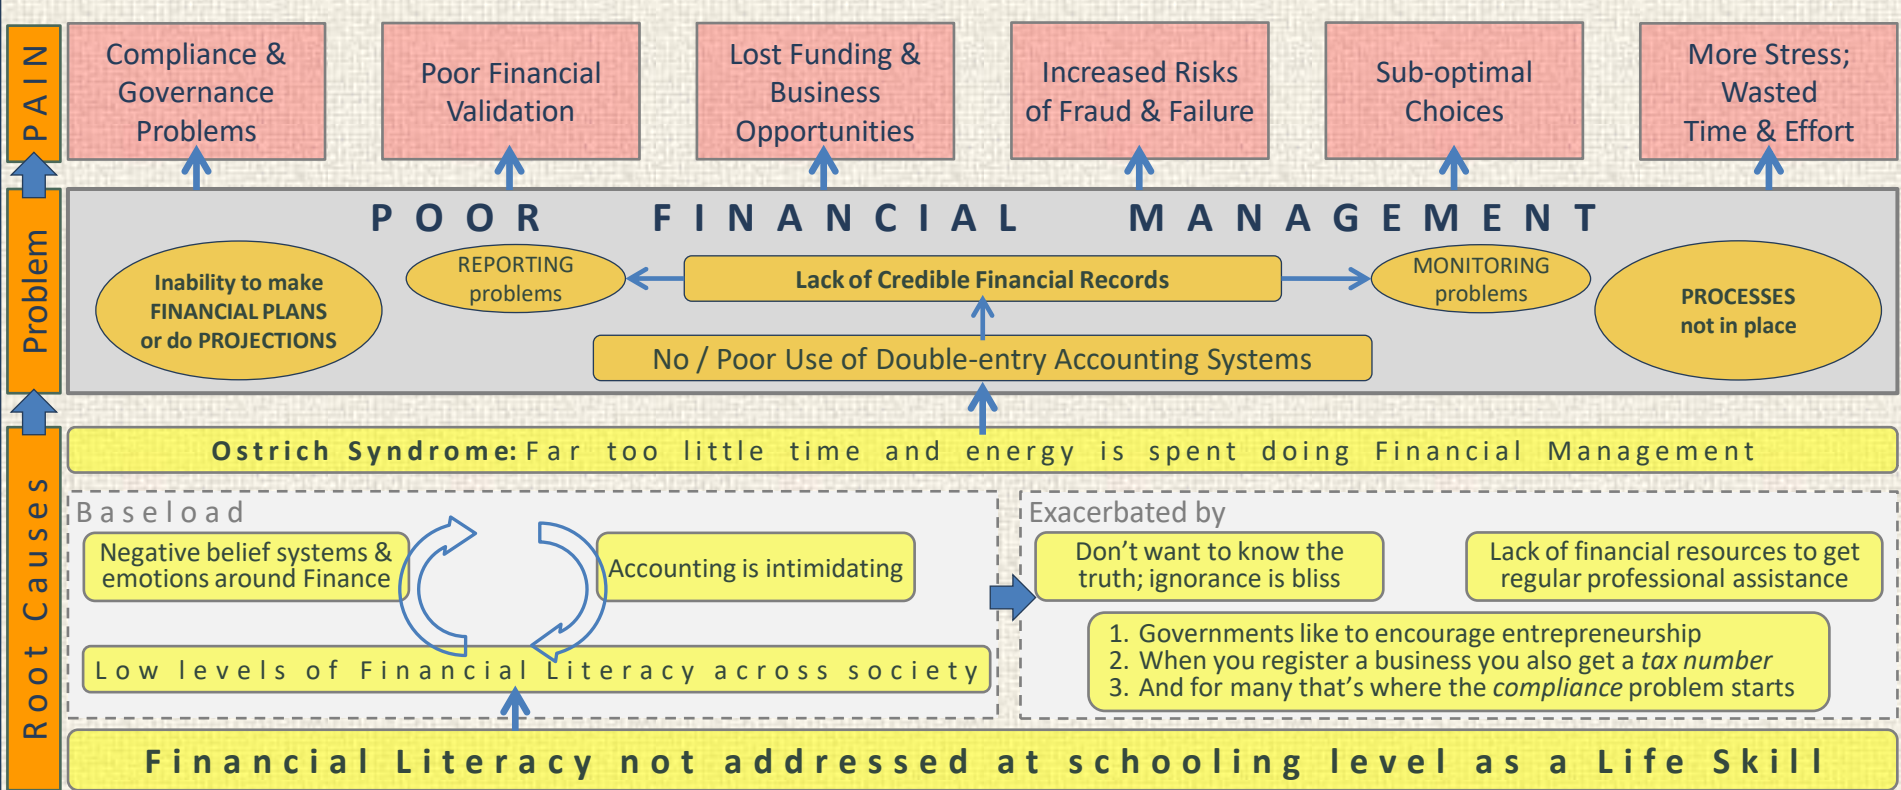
PAIN

Compliance & Governance Problems

Poor Financial Validation

Lost Funding & Business Opportunities

Increased Risks of Fraud & Failure

Sub-optimal Choices

More Stress; Wasted Time & Effort

Problem

POOR FINANCIAL MANAGEMENT

Inability to make FINANCIAL PLANS or do PROJECTIONS

REPORTING problems

Lack of Credible Financial Records

MONITORING problems

PROCESSES not in place

No / Poor Use of Double-entry Accounting Systems

Root Causes

Ostrich Syndrome: Far too little time and energy is spent doing Financial Management

Baseload

Negative belief systems & emotions around Finance

Accounting is intimidating

Low levels of Financial Literacy across society

Exacerbated by

Don't want to know the truth; ignorance is bliss

Lack of financial resources to get regular professional assistance

1. Governments like to encourage entrepreneurship
2. When you register a business you also get a *tax number*
3. And for many that's where the *compliance* problem starts

Financial Literacy not addressed at schooling level as a Life Skill